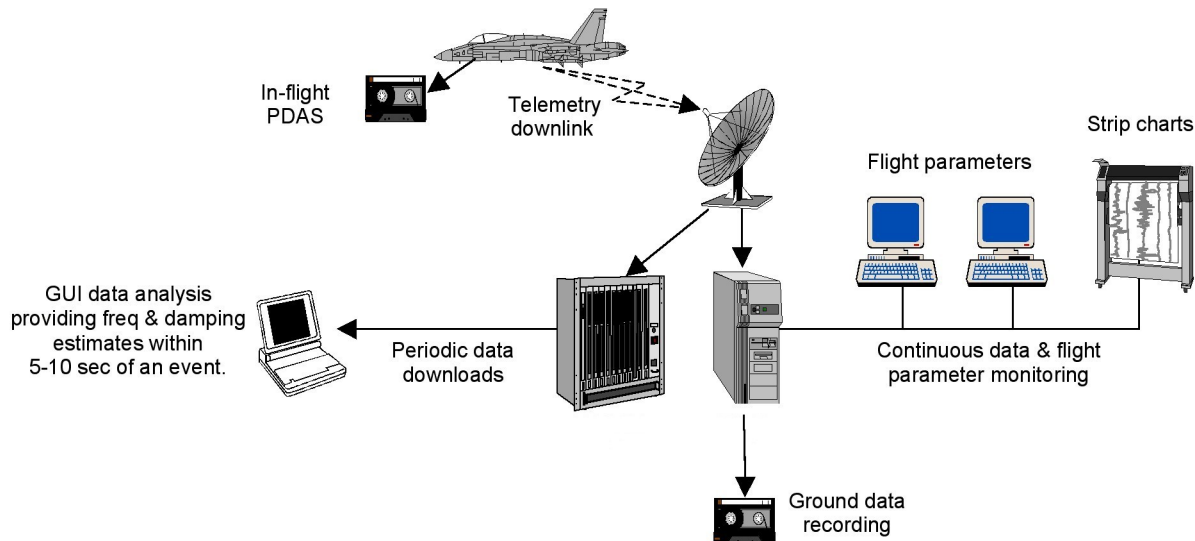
In-flight PDAS

Telemetry downlink

Strip charts

Flight parameters

GUI data analysis providing freq & damping estimates within 5-10 sec of an event.

Periodic data downloads

Continuous data & flight parameter monitoring

Ground data recording